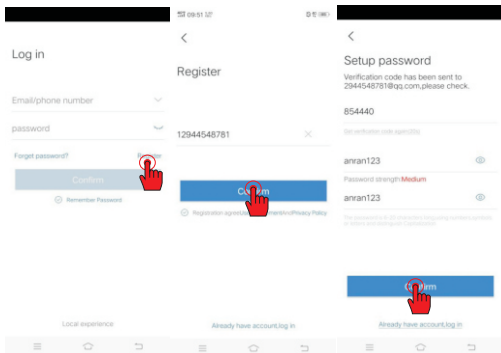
Log in

Email/phone number

password

Forget password?

Sign up

Confirm

Remember Password

Local experience

09:51

Register

12944548781

Confirm

Registration agreement and Privacy Policy

Already have account,log in

Setup password

Verification code has been sent to 2944548781@qq.com,please check.

854440

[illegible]

anran123

Password strength:Medium

anran123

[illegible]

Confirm

Already have account,log in